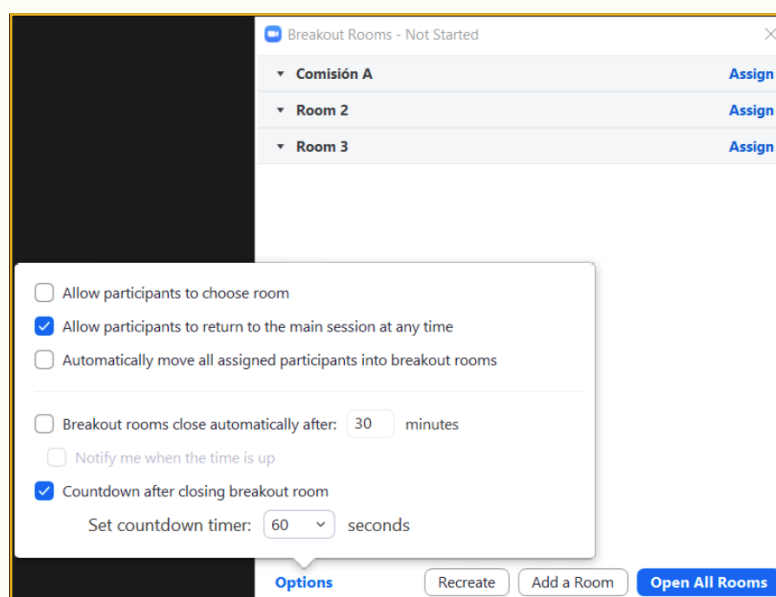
Breakout Rooms - Not Started

Comisión A Assign

Room 2 Assign

Room 3 Assign

Allow participants to choose room

Allow participants to return to the main session at any time

Automatically move all assigned participants into breakout rooms

Breakout rooms close automatically after: 30 minutes

Notify me when the time is up

Countdown after closing breakout room

Set countdown timer: 60 seconds

Options Recreate Add a Room Open All Rooms